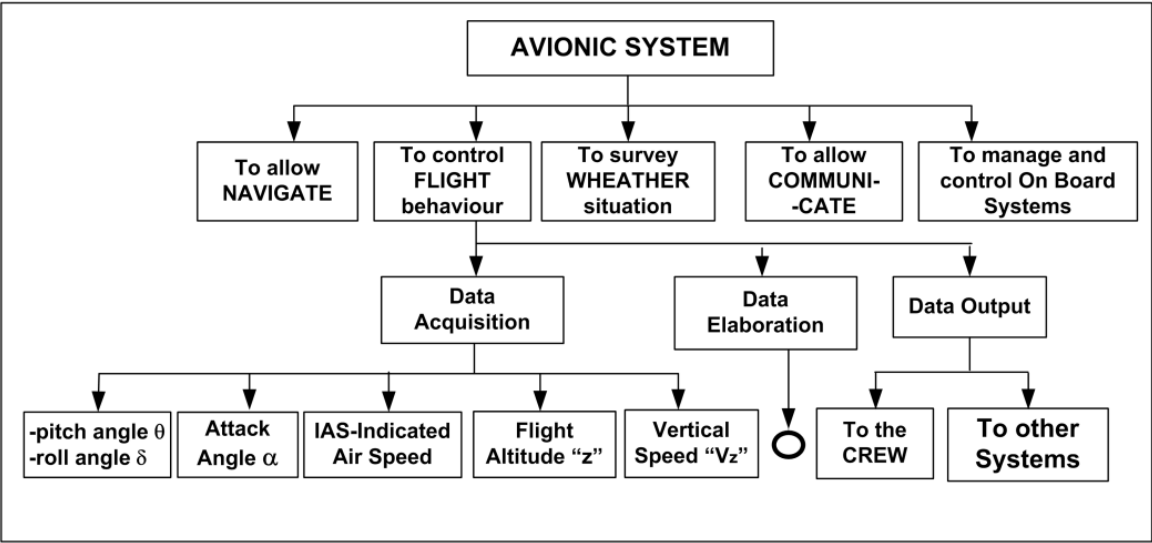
AVIONIC SYSTEM

To allow NAVIGATE

To control FLIGHT behaviour

To survey WHEATHER situation

To allow COMMUNI-CATE

To manage and control On Board Systems

Data Acquisition

Data Elaboration

Data Output

-pitch angle $\theta$
-roll angle $\delta$

Attack Angle $\alpha$

IAS-Indicated Air Speed

Flight Altitude “z”

Vertical Speed “Vz”

To the CREW

To other Systems